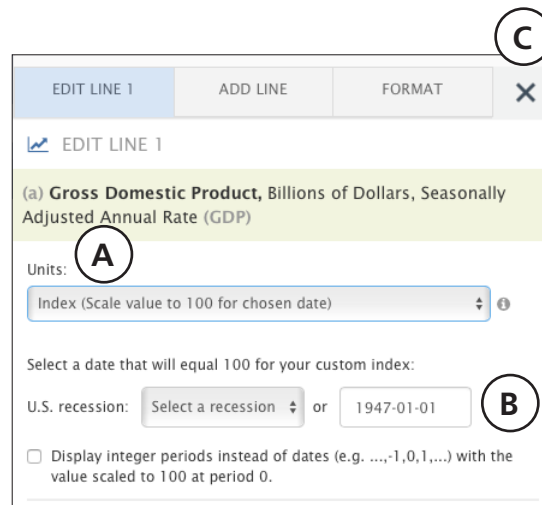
C

EDIT LINE 1 | ADD LINE | FORMAT | ✕

EDIT LINE 1

(a) Gross Domestic Product, Billions of Dollars, Seasonally Adjusted Annual Rate (GDP)

A

Units:

Index (Scale value to 100 for chosen date)

Select a date that will equal 100 for your custom index:

U.S. recession: Select a recession or 1947-01-01

B

Display integer periods instead of dates (e.g. ...,-1,0,1,...) with the value scaled to 100 at period 0.